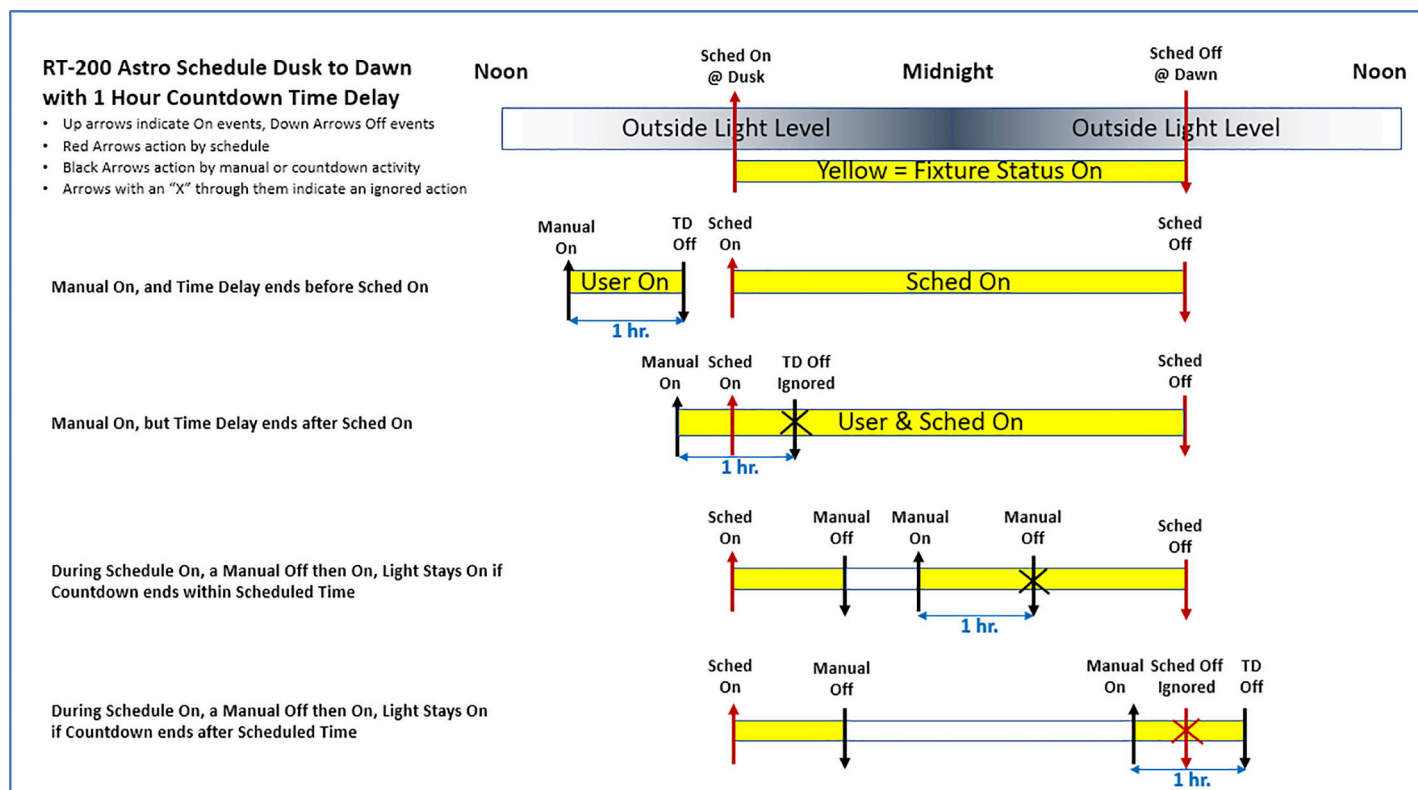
RT-200 Astro Schedule Dusk to Dawn with 1 Hour Countdown Time Delay

- Up arrows indicate On events, Down Arrows Off events
- Red Arrows action by schedule
- Black Arrows action by manual or countdown activity
- Arrows with an "X" through them indicate an ignored action

Noon

Sched On @ Dusk

Midnight

Sched Off @ Dawn

Noon

Outside Light Level

Outside Light Level

Yellow = Fixture Status On

Manual On, and Time Delay ends before Sched On

Manual On

TD Off

Sched On

Sched Off

User On

Sched On

1 hr.

Manual On, but Time Delay ends after Sched On

Manual On

Sched On

TD Off Ignored

Sched Off

User & Sched On

1 hr.

During Schedule On, a Manual Off then On, Light Stays On if Countdown ends within Scheduled Time

Sched On

Manual Off

Manual On

Manual Off

Sched Off

1 hr.

During Schedule On, a Manual Off then On, Light Stays On if Countdown ends after Scheduled Time

Sched On

Manual Off

Manual On

Sched Off Ignored

TD Off

1 hr.